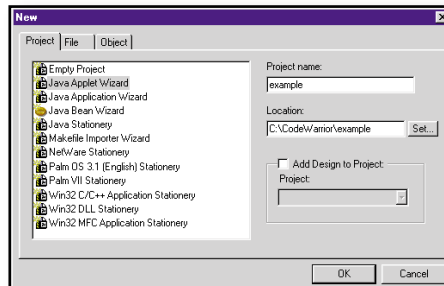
New

Project | File | Object

Empty Project
Java Applet Wizard
Java Application Wizard
Java Bean Wizard
Java Stationery
Makefile Importer Wizard
NetWare Stationery
Palm OS 3.1 (English) Stationery
Palm VII Stationery
Win32 C/C++ Application Stationery
Win32 DLL Stationery
Win32 MFC Application Stationery

Project name:
example

Location:
C:\CodeWarrior\example
Set...

Add Design to Project:
Project:

OK
Cancel